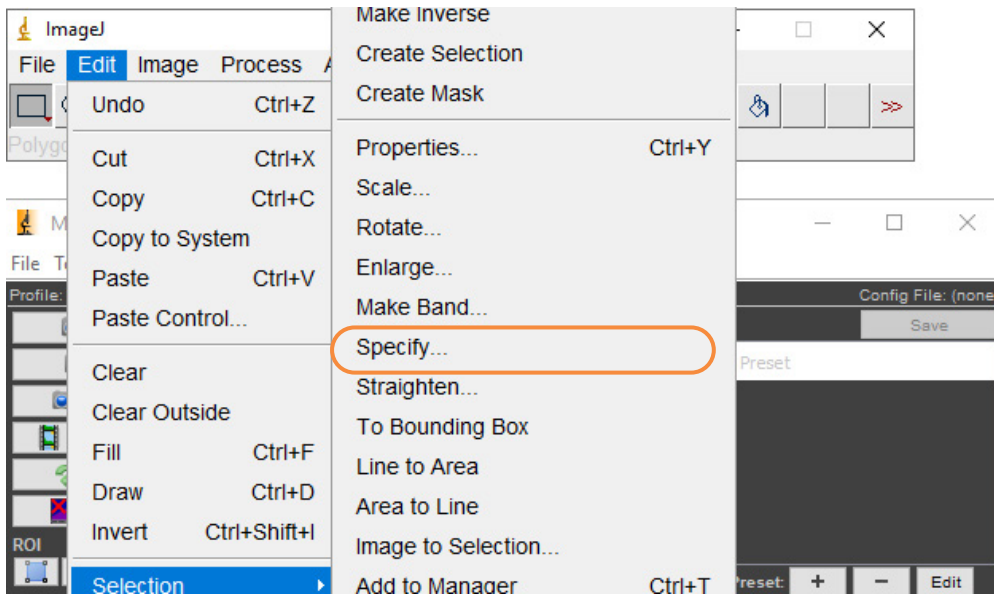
ImageJ
File Edit Image Process A
Polygo

Undo Ctrl+Z
Cut Ctrl+X
Copy Ctrl+C
Copy to System
Paste Ctrl+V
Paste Control...
Clear
Clear Outside
Fill Ctrl+F
Draw Ctrl+D
Invert Ctrl+Shift+I
Selection

Make Inverse
Create Selection
Create Mask
Properties... Ctrl+Y
Scale...
Rotate...
Enlarge...
Make Band...
Specify...
Straighten...
To Bounding Box
Line to Area
Area to Line
Image to Selection...
Add to Manager Ctrl+T

M
File T
Profile:
ROI
Config File: (none
Save
Preset
Preset: + − Edit